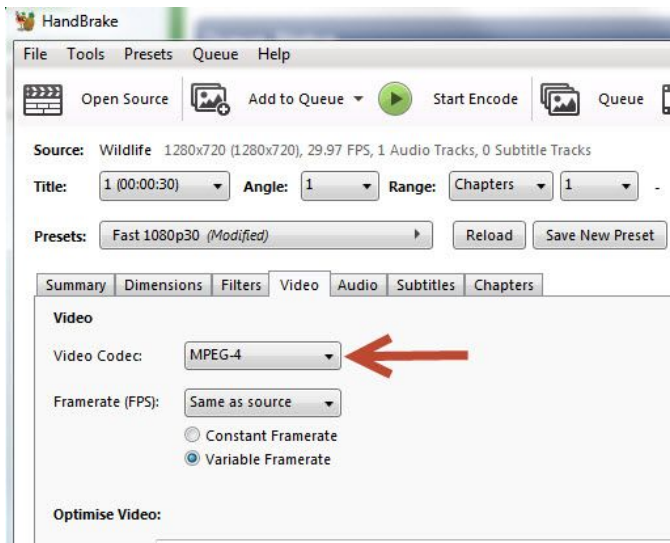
HandBrake

File Tools Presets Queue Help

Open Source Add to Queue Start Encode Queue

Source: Wildlife 1280x720 (1280x720), 29.97 FPS, 1 Audio Tracks, 0 Subtitle Tracks

Title: 1 (00:00:30) Angle: 1 Range: Chapters 1 -

Presets: Fast 1080p30 *(Modified)* Reload Save New Preset

Summary Dimensions Filters Video Audio Subtitles Chapters

Video

Video Codec: MPEG-4

Framerate (FPS): Same as source

Constant Framerate

Variable Framerate

Optimise Video: